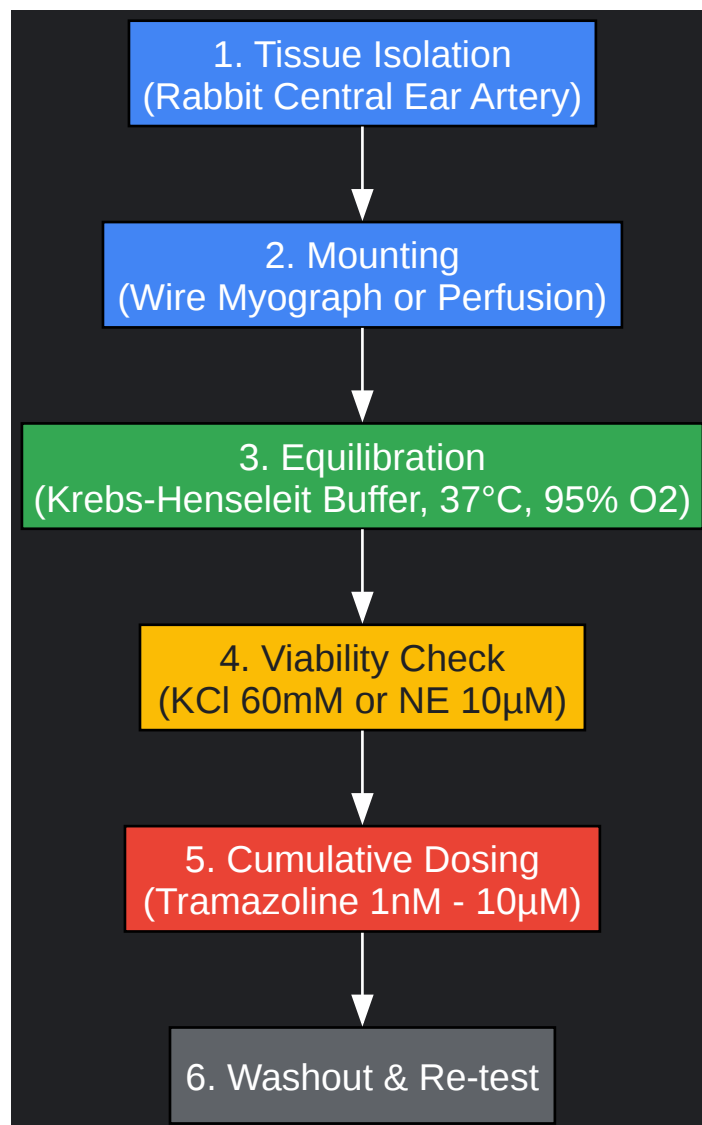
1. Tissue Isolation
(Rabbit Central Ear Artery)

2. Mounting
(Wire Myograph or Perfusion)

3. Equilibration
(Krebs-Henseleit Buffer, 37°C, 95% O2)

4. Viability Check
(KCl 60mM or NE 10μM)

5. Cumulative Dosing
(Tramazoline 1nM - 10μM)

6. Washout & Re-test